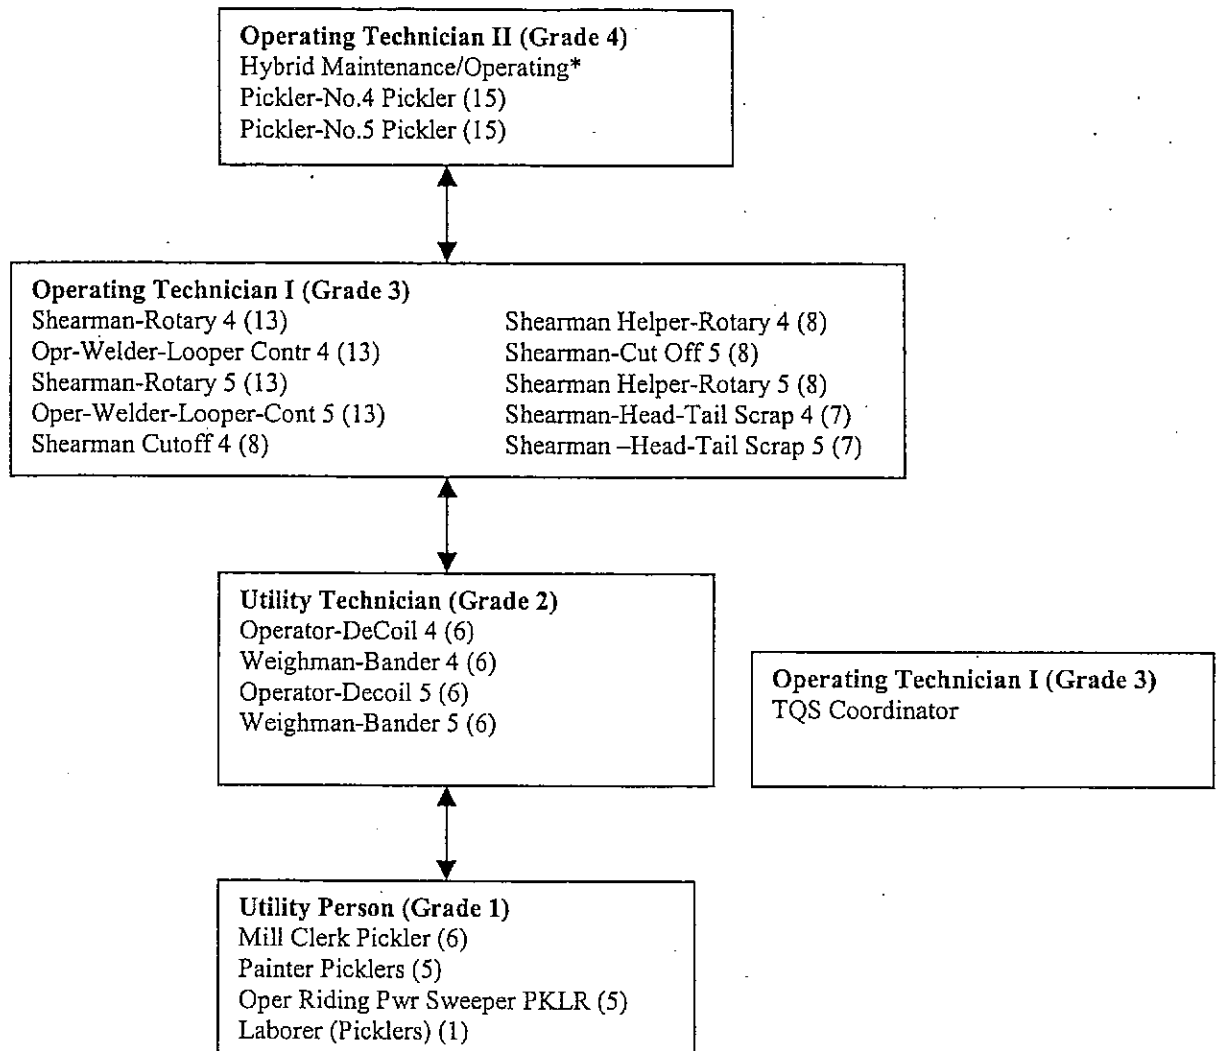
**Operating Technician II (Grade 4)**
Hybrid Maintenance/Operating*
Pickler-No.4 Pickler (15)
Pickler-No.5 Pickler (15)

**Operating Technician I (Grade 3)**
Shearman-Rotary 4 (13)
Opr-Welder-Looper Contr 4 (13)
Shearman-Rotary 5 (13)
Oper-Welder-Looper-Cont 5 (13)
Shearman Cutoff 4 (8)

Shearman Helper-Rotary 4 (8)
Shearman-Cut Off 5 (8)
Shearman Helper-Rotary 5 (8)
Shearman-Head-Tail Scrap 4 (7)
Shearman –Head-Tail Scrap 5 (7)

**Utility Technician (Grade 2)**
Operator-DeCoil 4 (6)
Weighman-Bander 4 (6)
Operator-Decoil 5 (6)
Weighman-Bander 5 (6)

**Operating Technician I (Grade 3)**
TQS Coordinator

**Utility Person (Grade 1)**
Mill Clerk Pickler (6)
Painter Picklers (5)
Oper Riding Pwr Sweeper PKLR (5)
Laborer (Picklers) (1)